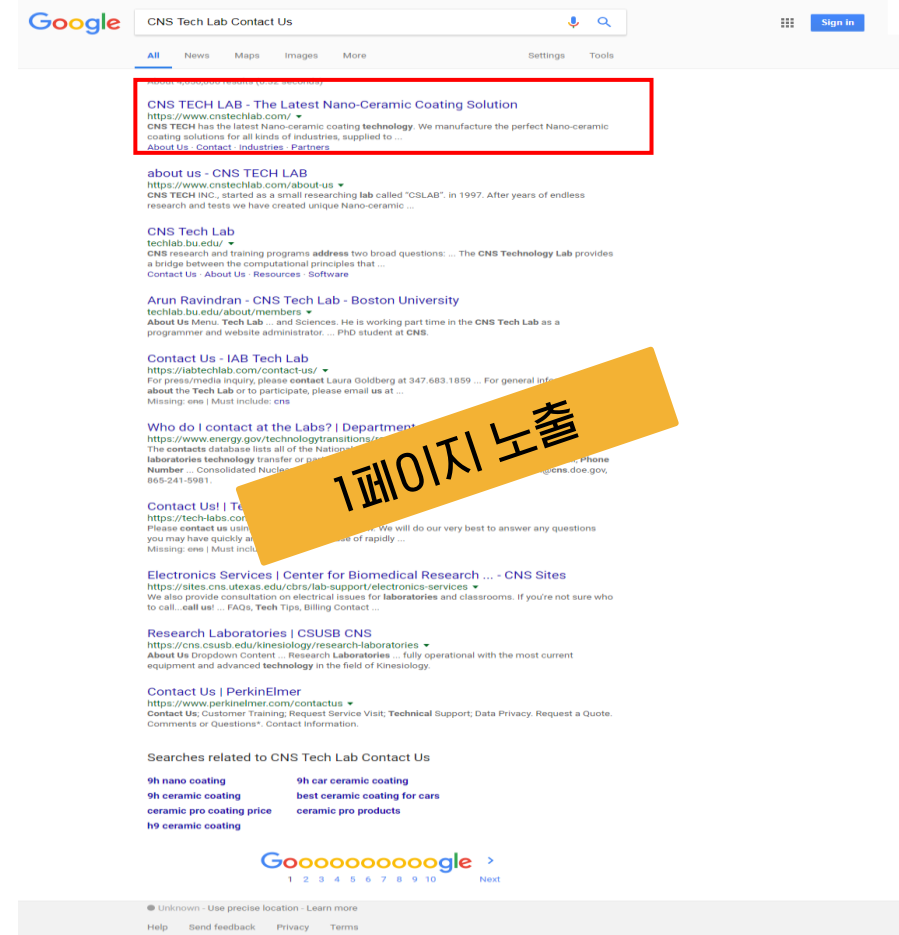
Google
CNS Tech Lab Contact Us
Sign in
All News Maps Images More Settings Tools

CNS TECH LAB - The Latest Nano-Ceramic Coating Solution
https://www.cnstechlab.com/
CNS TECH has the latest Nano-ceramic coating technology. We manufacture the perfect Nano-ceramic coating solutions for all kinds of industries, supplied to ...
About Us · Contact · Industries · Partners

about us - CNS TECH LAB
https://www.cnstechlab.com/about-us
CNS TECH INC., started as a small researching lab called "CSLAB". in 1997. After years of endless research and tests we have created unique Nano-ceramic ...

CNS Tech Lab
techlab.bu.edu/
CNS research and training programs address two broad questions: ... The CNS Technology Lab provides a bridge between the computational principles that ...
Contact Us · About Us · Resources · Software

Arun Ravindran - CNS Tech Lab - Boston University
techlab.bu.edu/about/members
About Us Menu. Tech Lab ... and Sciences. He is working part time in the CNS Tech Lab as a programmer and website administrator. ... PhD student at CNS.

Contact Us - IAB Tech Lab
https://iabtechlab.com/contact-us/
For press/media inquiry, please contact Laura Goldberg at 347.683.1859 ... For general info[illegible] about the Tech Lab or to participate, please email us at ...
Missing: cns | Must include: cns

Who do I contact at the Labs? | Department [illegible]
https://www.energy.gov/technologytransitions/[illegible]
The contacts database lists all of the National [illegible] laboratories technology transfer or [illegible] Phone Number ... Consolidated Nucle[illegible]@cns.doe.gov, 865-241-5981.

Contact Us! | Te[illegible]
https://tech-labs.co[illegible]
Please contact us usin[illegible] We will do our very best to answer any questions you may have quickly a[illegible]se of rapidly ...
Missing: cns | Must inclu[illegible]

1페이지 노출

Electronics Services | Center for Biomedical Research ... - CNS Sites
https://sites.cns.utexas.edu/cbrs/lab-support/electronics-services
We also provide consultation on electrical issues for laboratories and classrooms. If you're not sure who to call...call us! ... FAQs, Tech Tips, Billing Contact ...

Research Laboratories | CSUSB CNS
https://cns.csusb.edu/kinesiology/research-laboratories
About Us Dropdown Content ... Research Laboratories ... fully operational with the most current equipment and advanced technology in the field of Kinesiology.

Contact Us | PerkinElmer
https://www.perkinelmer.com/contactus
Contact Us; Customer Training; Request Service Visit; Technical Support; Data Privacy. Request a Quote. Comments or Questions*. Contact Information.

Searches related to CNS Tech Lab Contact Us
9h nano coating
9h car ceramic coating
9h ceramic coating
best ceramic coating for cars
ceramic pro coating price
ceramic pro products
h9 ceramic coating

Goooooooooogle
1 2 3 4 5 6 7 8 9 10 Next

Unknown - Use precise location - Learn more
Help Send feedback Privacy Terms